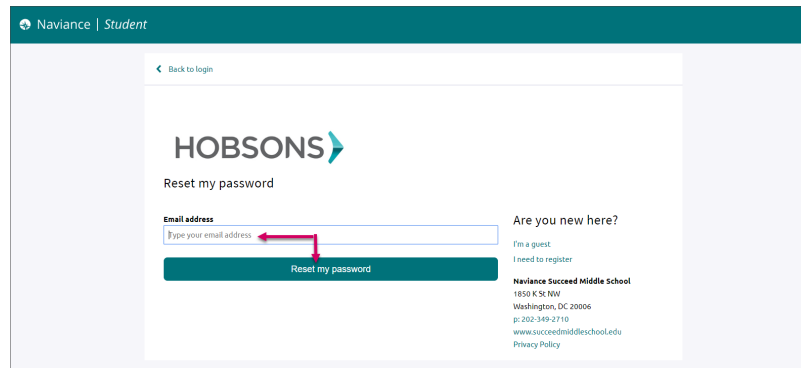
Naviance | Student

Back to login

HOBSONS

Reset my password

Email address

Type your email address

Reset my password

Are you new here?

I'm a guest

I need to register

Naviance Succeed Middle School
1850 K St NW
Washington, DC 20006
p: 202-349-2710
www.succeedmiddleschool.edu
Privacy Policy